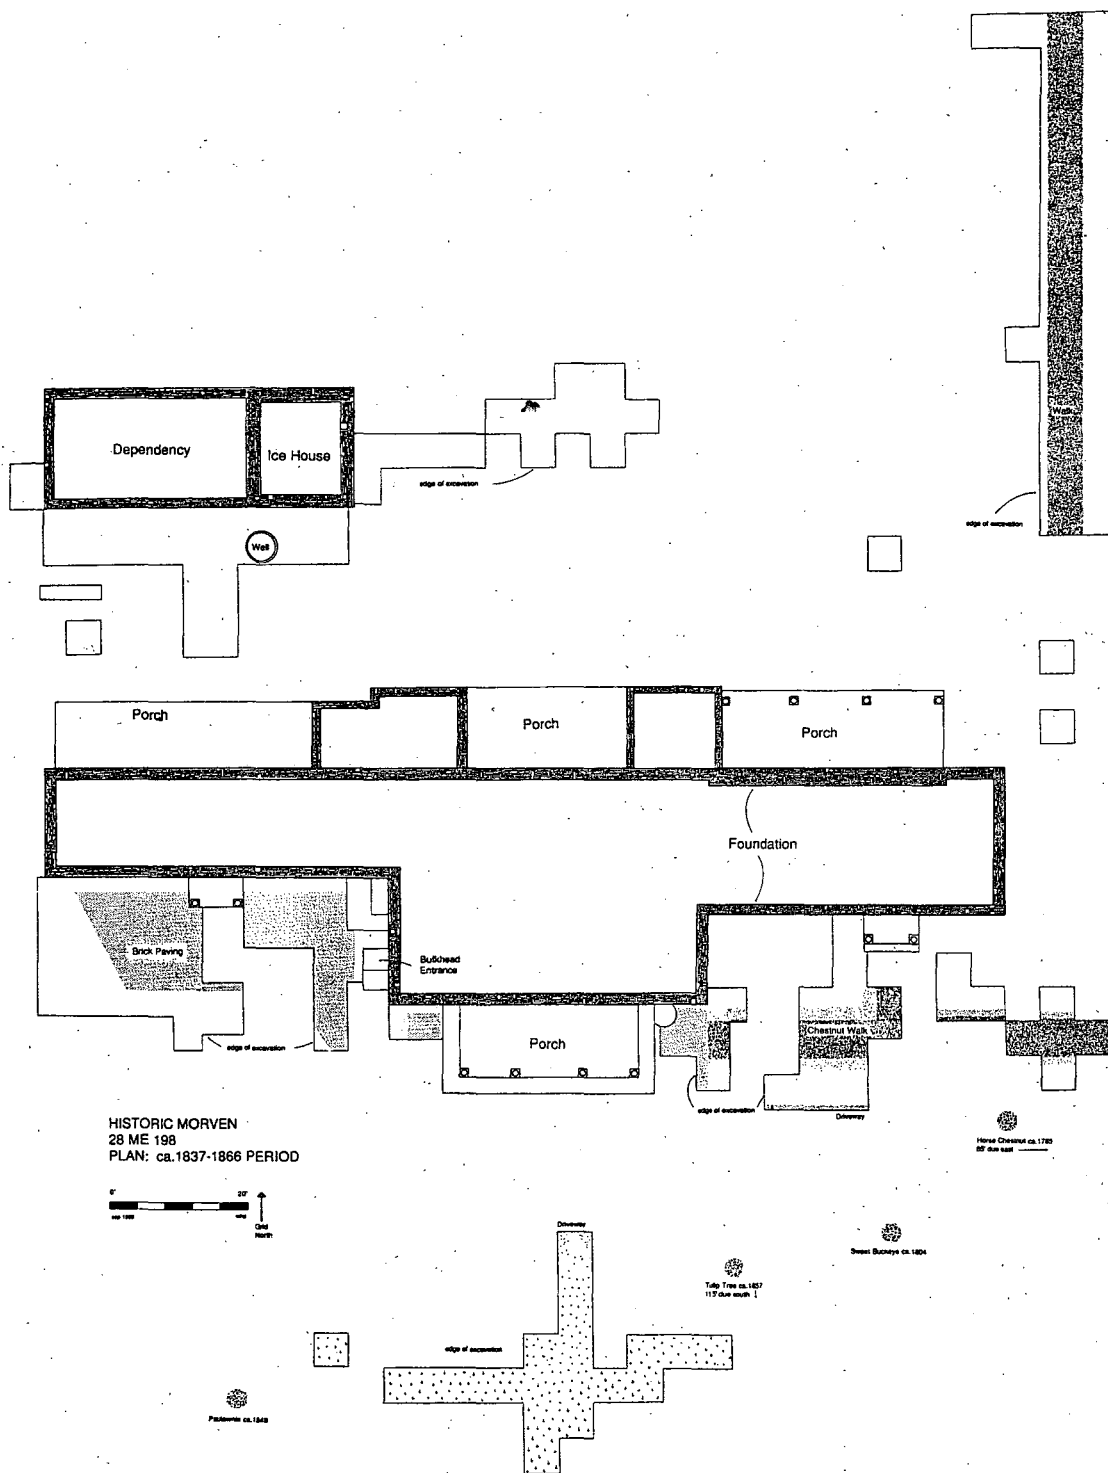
Walk

edge of excavation

Dependency

Ice House

edge of excavation

Well

Porch

Porch

Porch

Foundation

Brick Paving

Bulkhead Entrance

edge of excavation

Porch

Chestnut Walk

edge of excavation

Driveway

Horse Chestnut ca.1785
85' due east

HISTORIC MORVEN
28 ME 198
PLAN: ca.1837-1866 PERIOD

0'

20'

Grid North

Driveway

Sweet Buckeye ca.1804

Tulip Tree ca.1857
115' due south

edge of excavation

Paulownia ca.1848